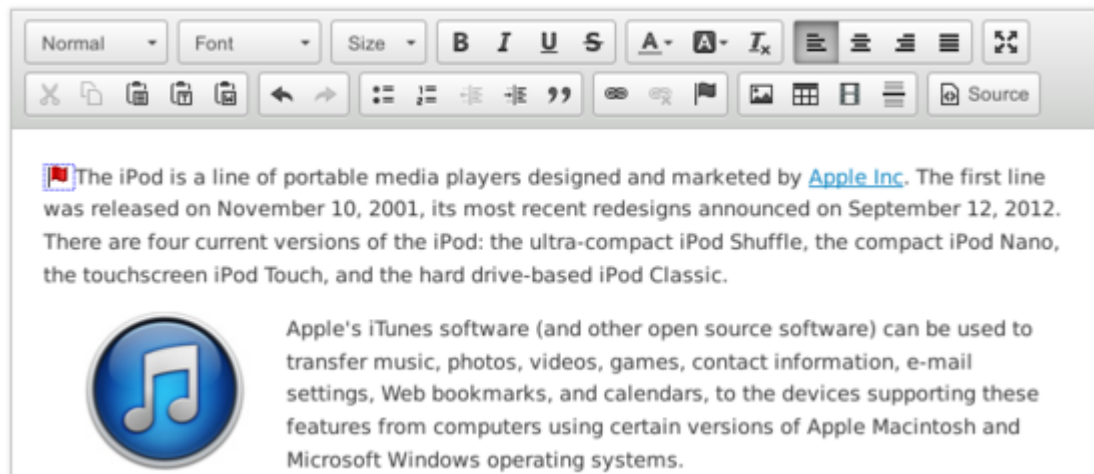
Normal Font Size B I U S A B $I_x$ Source

The iPod is a line of portable media players designed and marketed by Apple Inc. The first line was released on November 10, 2001, its most recent redesigns announced on September 12, 2012. There are four current versions of the iPod: the ultra-compact iPod Shuffle, the compact iPod Nano, the touchscreen iPod Touch, and the hard drive-based iPod Classic.

Apple's iTunes software (and other open source software) can be used to transfer music, photos, videos, games, contact information, e-mail settings, Web bookmarks, and calendars, to the devices supporting these features from computers using certain versions of Apple Macintosh and Microsoft Windows operating systems.